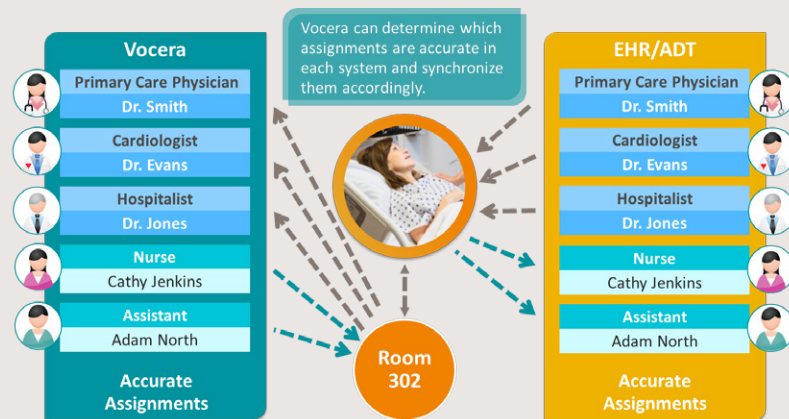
Vocera

Primary Care Physician
Dr. Smith

Cardiologist
Dr. Evans

Hospitalist
Dr. Jones

Nurse
Cathy Jenkins

Assistant
Adam North

Accurate Assignments

Vocera can determine which assignments are accurate in each system and synchronize them accordingly.

Room 302

EHR/ADT

Primary Care Physician
Dr. Smith

Cardiologist
Dr. Evans

Hospitalist
Dr. Jones

Nurse
Cathy Jenkins

Assistant
Adam North

Accurate Assignments